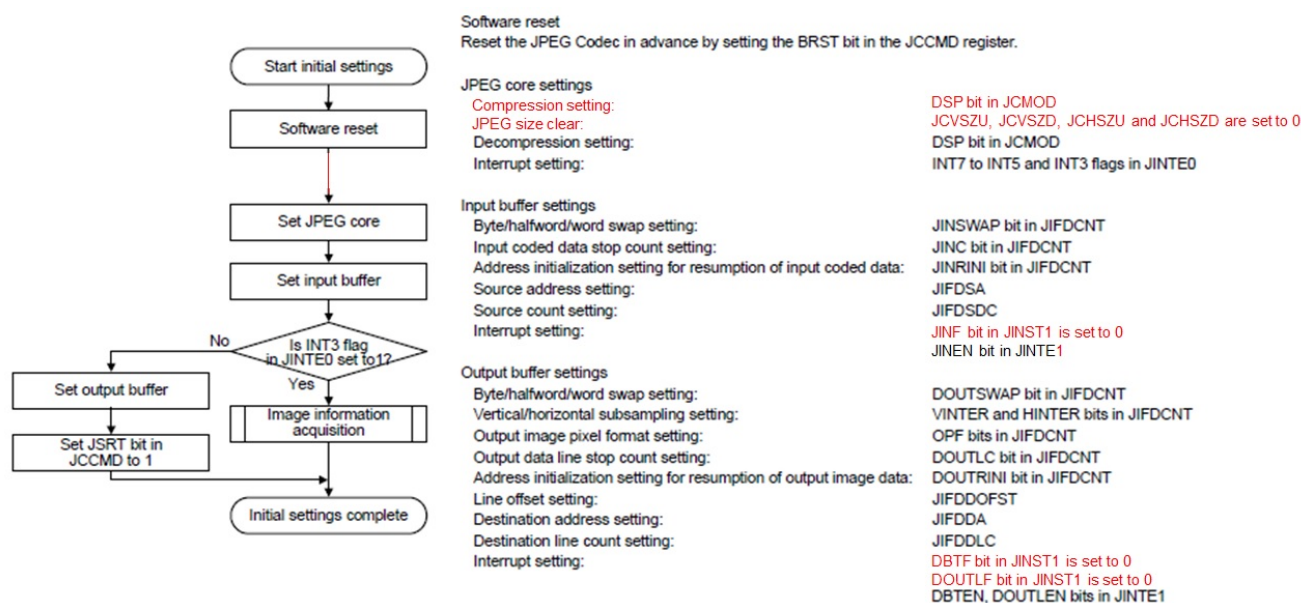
Start initial settings

Software reset

Set JPEG core

Set input buffer

Is INT3 flag in JINTE0 set to1?

No

Yes

Set output buffer

Set JSRT bit in JCCMD to 1

Image information acquisition

Initial settings complete

Software reset
Reset the JPEG Codec in advance by setting the BRST bit in the JCCMD register.

JPEG core settings

| | |
|---|---|
| Compression setting: | DSP bit in JCMOD |
| JPEG size clear: | JCVSZU, JCVSZD, JCHSZU and JCHSZD are set to 0 |
| Decompression setting: | DSP bit in JCMOD |
| Interrupt setting: | INT7 to INT5 and INT3 flags in JINTE0 |

Input buffer settings

| | |
|---|---|
| Byte/halfword/word swap setting: | JINSWAP bit in JIFDCNT |
| Input coded data stop count setting: | JINC bit in JIFDCNT |
| Address initialization setting for resumption of input coded data: | JINRINI bit in JIFDCNT |
| Source address setting: | JIFDSA |
| Source count setting: | JIFDSDC |
| Interrupt setting: | JINF bit in JINST1 is set to 0 |
| | JINEN bit in JINTE1 |

Output buffer settings

| | |
|---|---|
| Byte/halfword/word swap setting: | DOUTSWAP bit in JIFDCNT |
| Vertical/horizontal subsampling setting: | VINTER and HINTER bits in JIFDCNT |
| Output image pixel format setting: | OPF bits in JIFDCNT |
| Output data line stop count setting: | DOUTLC bit in JIFDCNT |
| Address initialization setting for resumption of output image data: | DOUTRINI bit in JIFDCNT |
| Line offset setting: | JIFDDOFST |
| Destination address setting: | JIFDDA |
| Destination line count setting: | JIFDDLC |
| Interrupt setting: | DBTF bit in JINST1 is set to 0 |
| | DOUTLF bit in JINST1 is set to 0 |
| | DBTEN, DOUTLEN bits in JINTE1 |